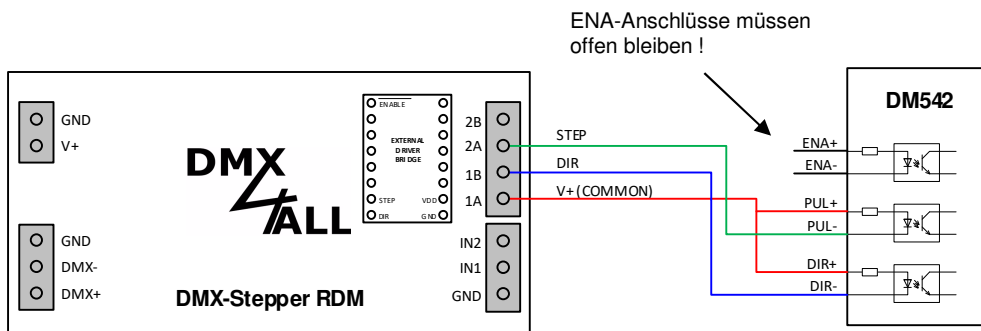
ENA-Anschlüsse müssen offen bleiben !

GND
V+

DMX ALL

ENABLE
EXTERNAL DRIVER BRIDGE
STEP
DIR
VDD
GND

2B
2A
1B
1A

STEP
DIR
V+(COMMON)

GND
DMX-
DMX+

DMX-Stepper RDM

IN2
IN1
GND

DM542
ENA+
ENA-
PUL+
PUL-
DIR+
DIR-